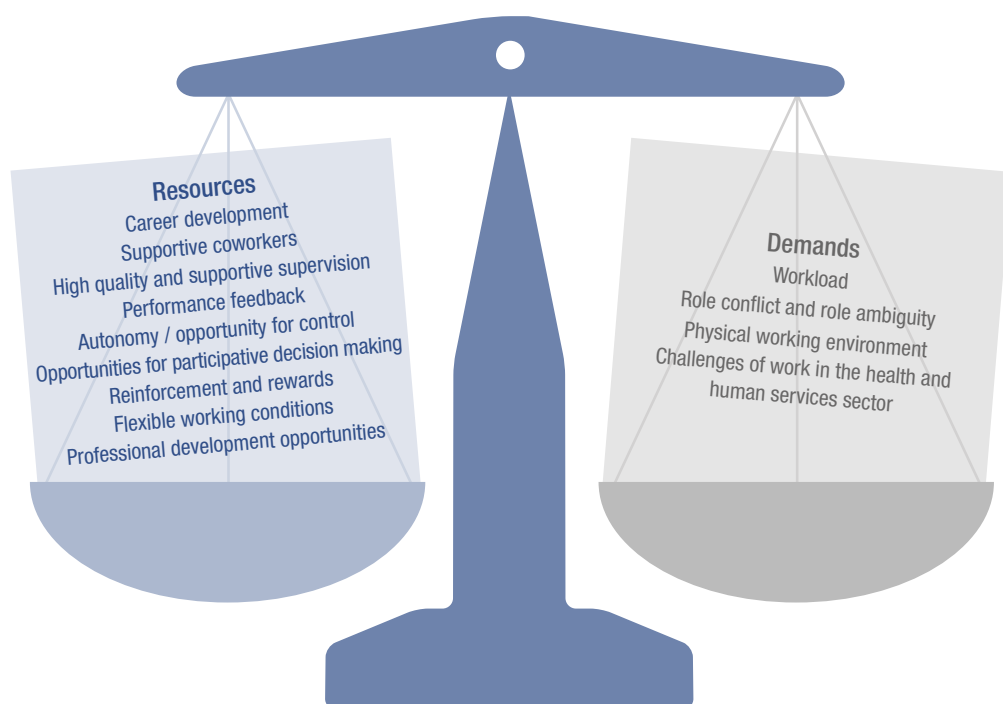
Resources
Career development
Supportive coworkers
High quality and supportive supervision
Performance feedback
Autonomy / opportunity for control
Opportunities for participative decision making
Reinforcement and rewards
Flexible working conditions
Professional development opportunities

Demands
Workload
Role conflict and role ambiguity
Physical working environment
Challenges of work in the health and human services sector